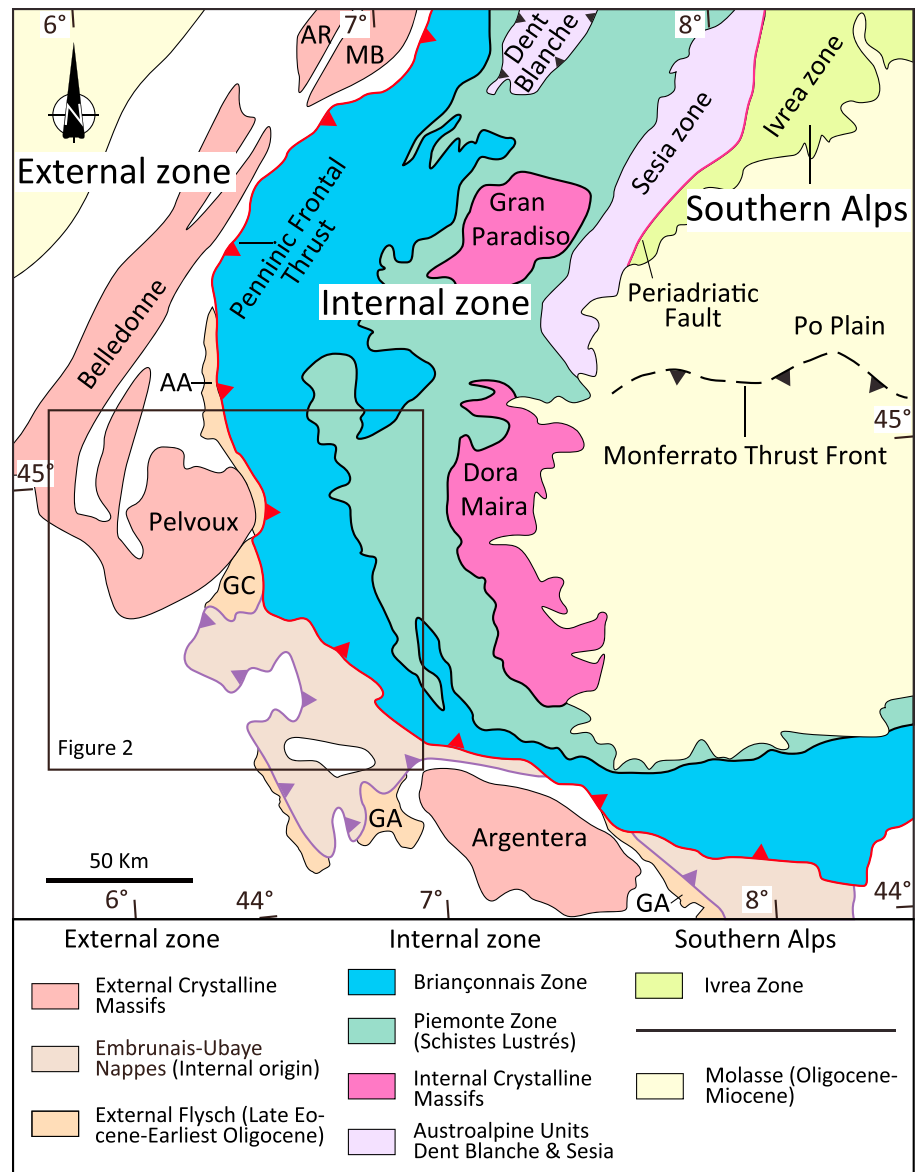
6°
AR
7°
MB
Dent Blanche
8°
N
External zone
Penninic Frontal Thrust
Gran Paradiso
Sesia zone
Ivrea zone
Southern Alps
Belledonne
Internal zone
Periadriatic Fault
Po Plain
AA
45°
Monferrato Thrust Front
45°
Dora Maira
Pelvoux
GC
Figure 2
GA
Argentera
50 Km
6°
44°
7°
GA
8°
44°

External zone
External Crystalline Massifs
Embrunais-Ubaye Nappes (Internal origin)
External Flysch (Late Eocene-Earliest Oligocene)

Internal zone
Briançonnais Zone
Piemonte Zone (Schistes Lustrés)
Internal Crystalline Massifs
Austroalpine Units Dent Blanche & Sesia

Southern Alps
Ivrea Zone
Molasse (Oligocene-Miocene)